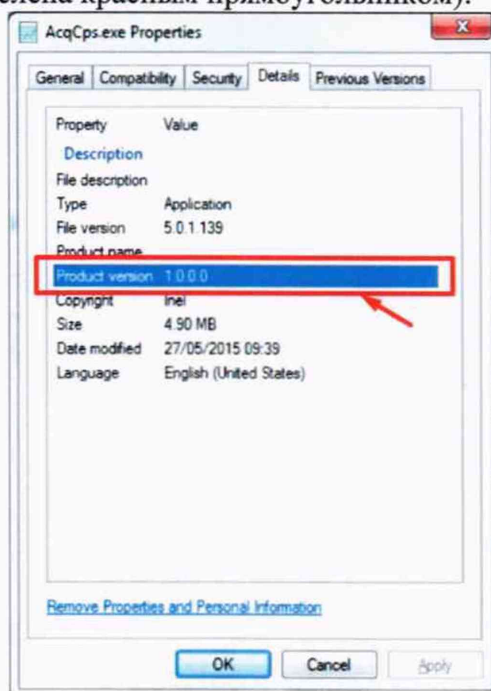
елена красным прямоугольником).

AcqCps.exe Properties

General | Compatibility | Security | Details | Previous Versions

| Property | Value |
|---|---|
| Description | |
| File description | |
| Type | Application |
| File version | 5.0.1.139 |
| Product name | |
| Product version | 1.0.0.0 |
| Copyright | Inel |
| Size | 4.90 MB |
| Date modified | 27/05/2015 09:39 |
| Language | English (United States) |

Remove Properties and Personal Information

OK Cancel Apply